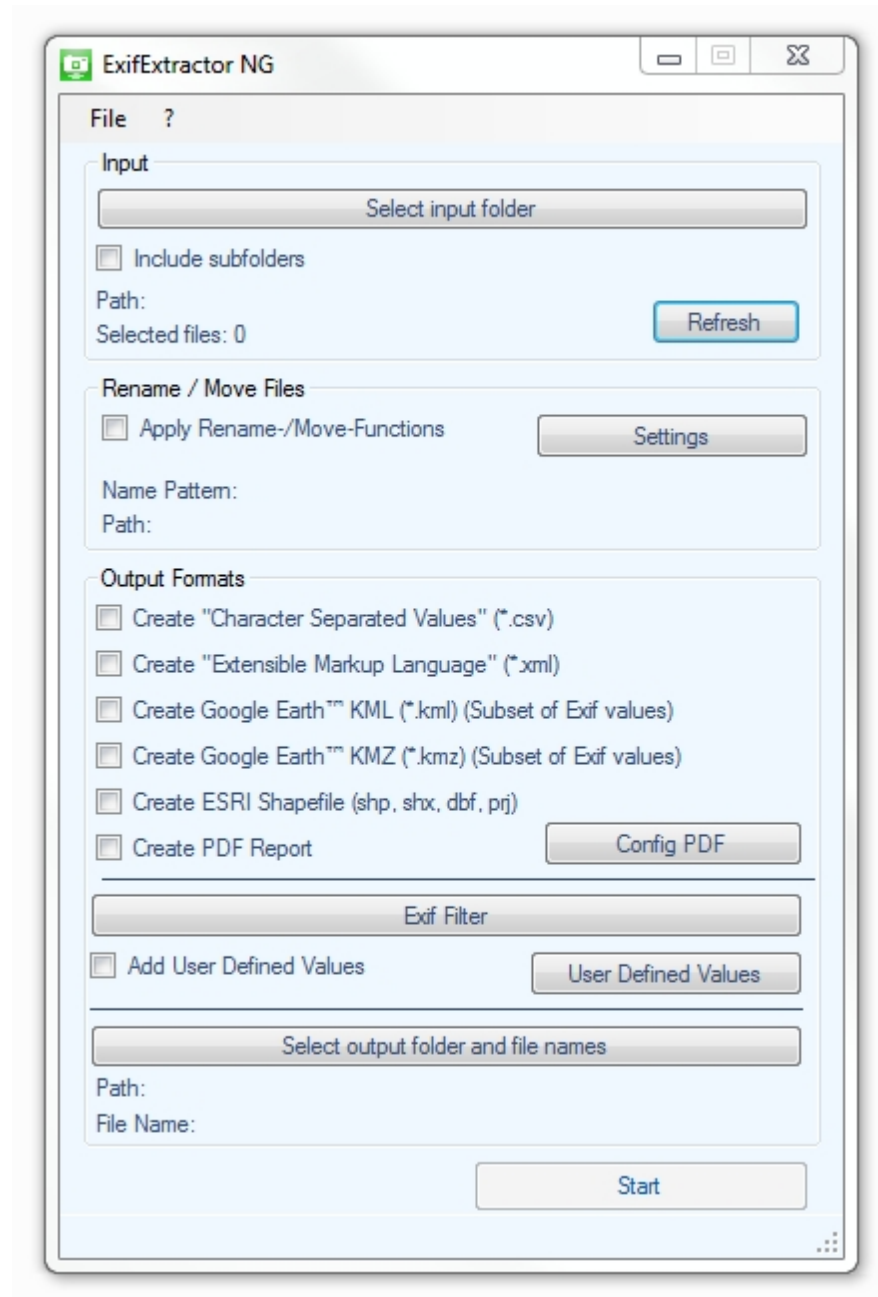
ExifExtractor NG

File ?

Input

Select input folder

Include subfolders

Path:

Selected files: 0

Refresh

Rename / Move Files

Apply Rename-/Move-Functions

Settings

Name Pattern:

Path:

Output Formats

Create "Character Separated Values" (*.csv)

Create "Extensible Markup Language" (*.xml)

Create Google Earth™ KML (*.kml) (Subset of Exif values)

Create Google Earth™ KMZ (*.kmz) (Subset of Exif values)

Create ESRI Shapefile (shp, shx, dbf, prj)

Create PDF Report

Config PDF

Exif Filter

Add User Defined Values

User Defined Values

Select output folder and file names

Path:

File Name:

Start